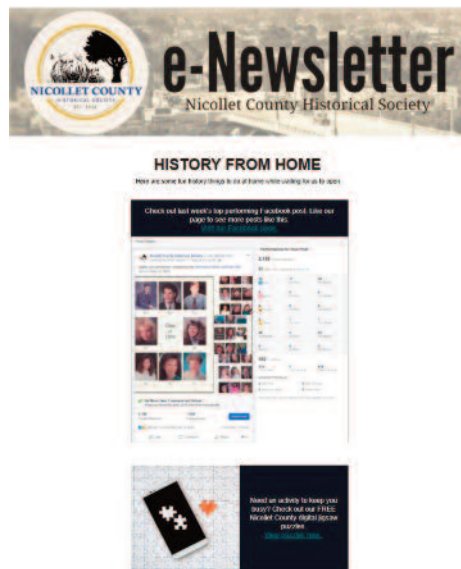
NICOLLET COUNTY
HISTORICAL SOCIETY
EST. 1928

e-Newsletter
Nicollet County Historical Society

HISTORY FROM HOME
Here are some fun history things to do at home while waiting for us to open

Check out last week's top performing Facebook post. Like our page to see more posts like this.
Visit our Facebook page.

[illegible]

Need an activity to keep you busy? Check out our FREE Nicollet County digital jigsaw puzzles.
Show Me the Tiles